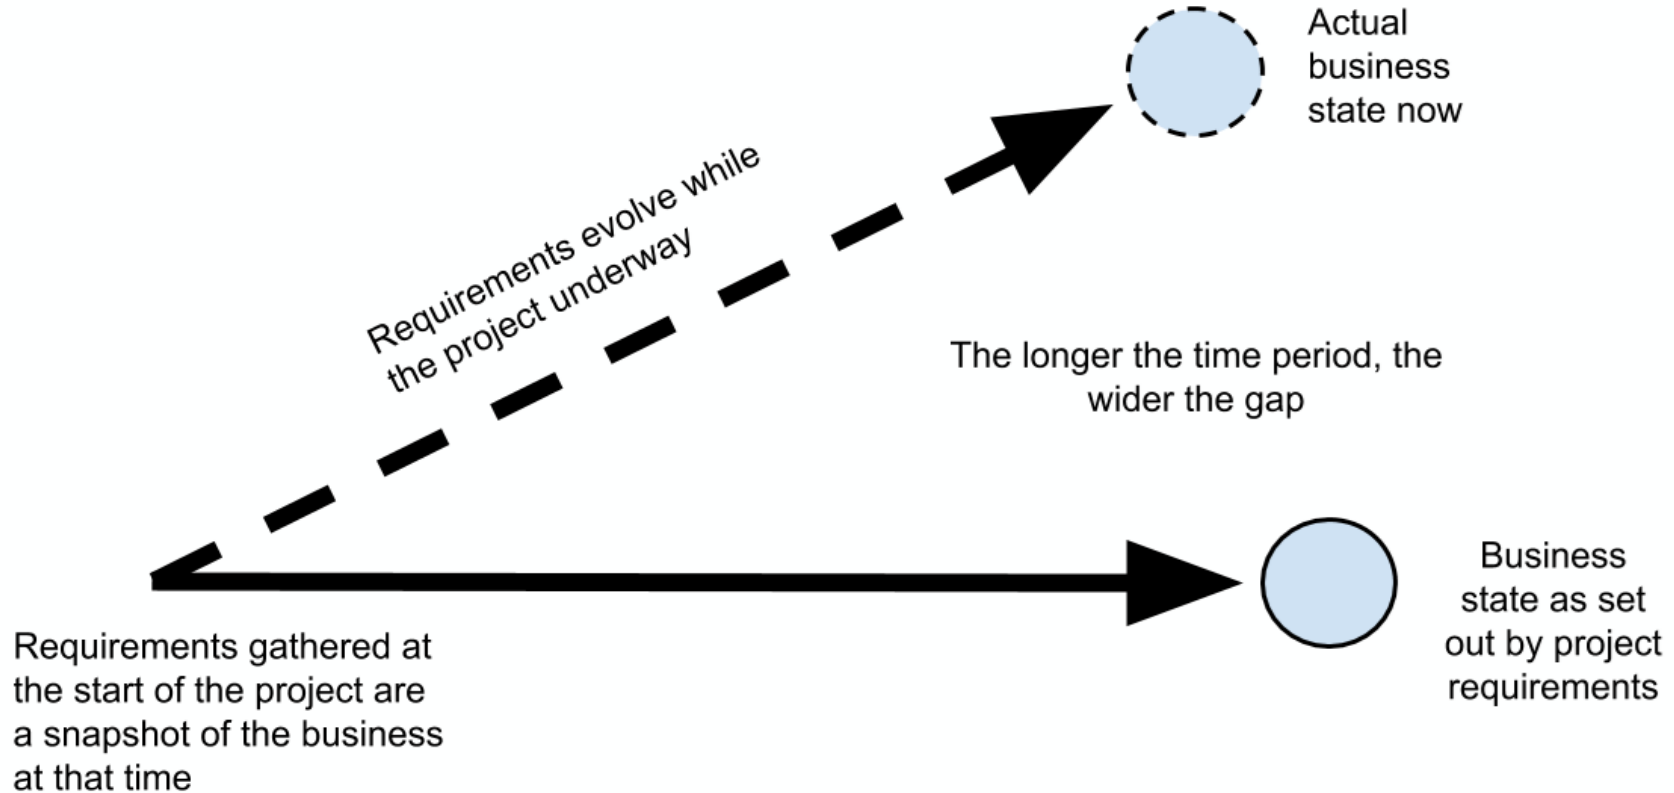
Actual business state now

Requirements evolve while the project underway

The longer the time period, the wider the gap

Business state as set out by project requirements

Requirements gathered at the start of the project are a snapshot of the business at that time